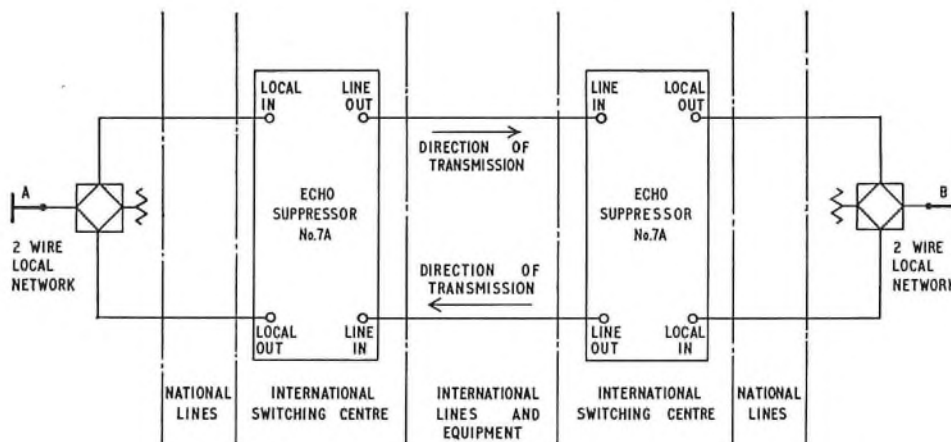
LOCAL IN

LINE OUT

LINE IN

LOCAL OUT

DIRECTION OF TRANSMISSION

A

ECHO SUPPRESSOR No.7A

ECHO SUPPRESSOR No.7A

B

2 WIRE LOCAL NETWORK

2 WIRE LOCAL NETWORK

DIRECTION OF TRANSMISSION

LOCAL OUT

LINE IN

LINE OUT

LOCAL IN

NATIONAL LINES

INTERNATIONAL SWITCHING CENTRE

INTERNATIONAL LINES AND EQUIPMENT

INTERNATIONAL SWITCHING CENTRE

NATIONAL LINES